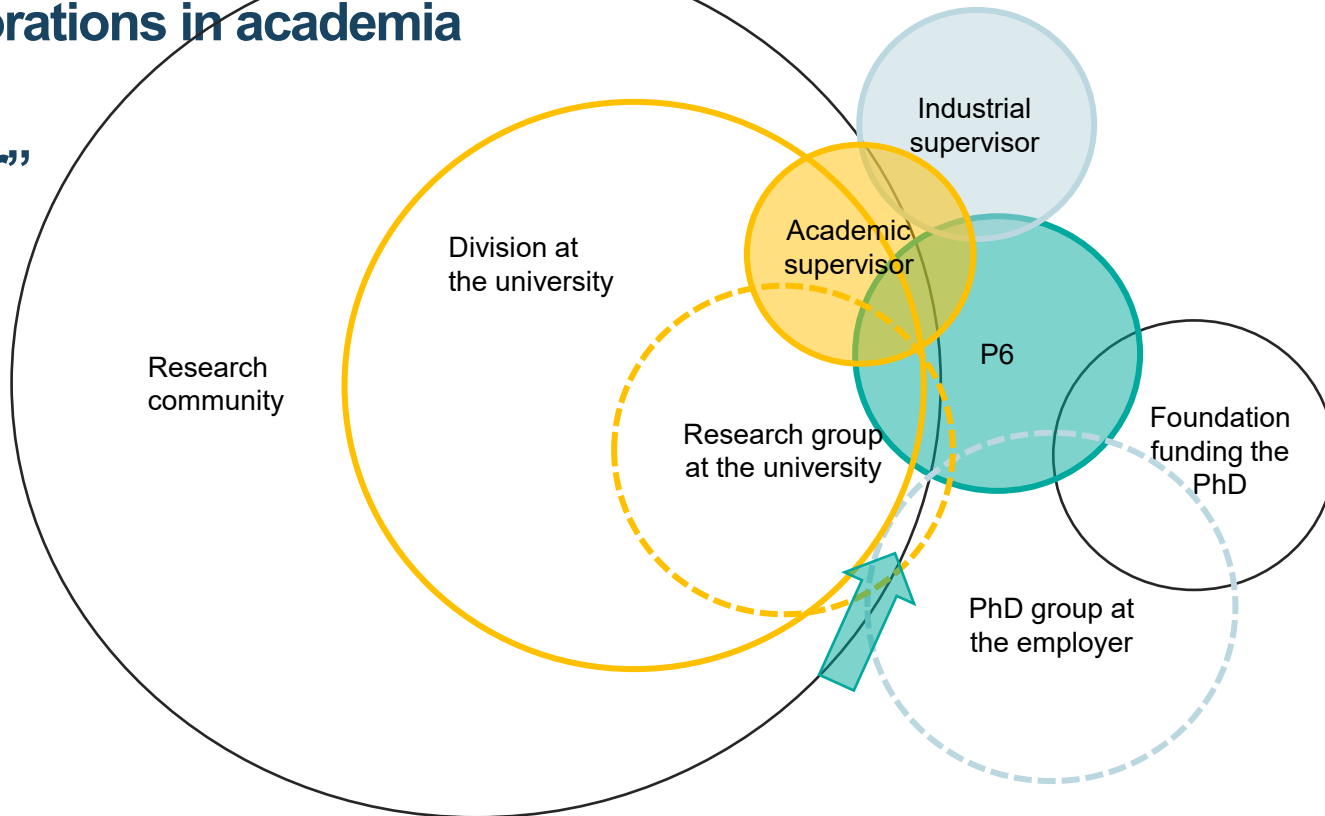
orations in academia

.,,

Industrial supervisor

Academic supervisor

Division at the university

P6

Research community

Foundation funding the PhD

Research group at the university

PhD group at the employer